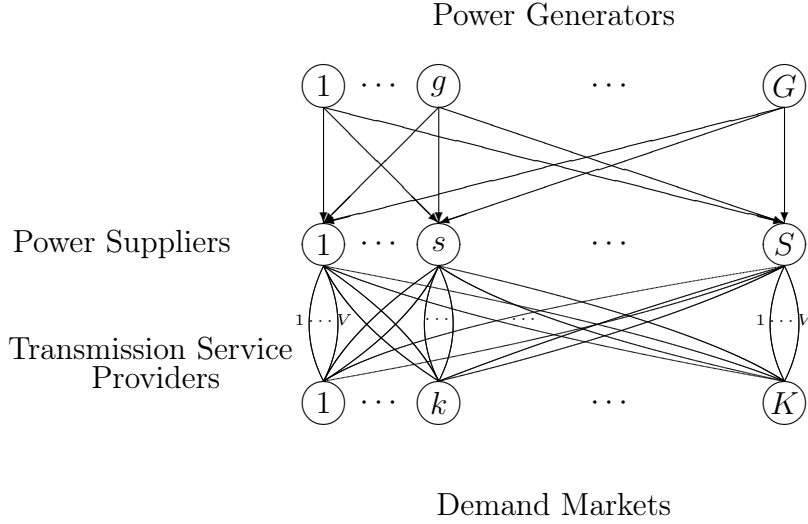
Power Generators

$1$ $\cdots$ $g$ $\cdots$ $G$

Power Suppliers

$1$ $\cdots$ $s$ $\cdots$ $S$

$1 \cdots V$ $\cdots$ $\cdots$ $1 \cdots V$

Transmission Service Providers

$1$ $\cdots$ $k$ $\cdots$ $K$

Demand Markets